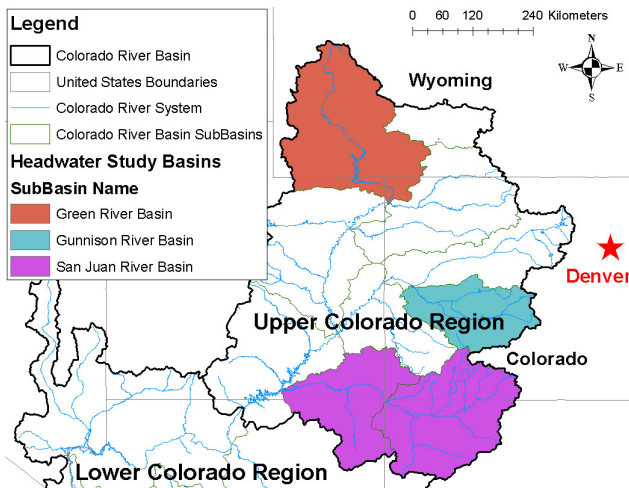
Legend

Colorado River Basin

United States Boundaries

Colorado River System

Colorado River Basin SubBasins

Headwater Study Basins

SubBasin Name

Green River Basin

Gunnison River Basin

San Juan River Basin

0 60 120 240 Kilometers

N

W E

S

Wyoming

Denver

Upper Colorado Region

Colorado

Lower Colorado Region